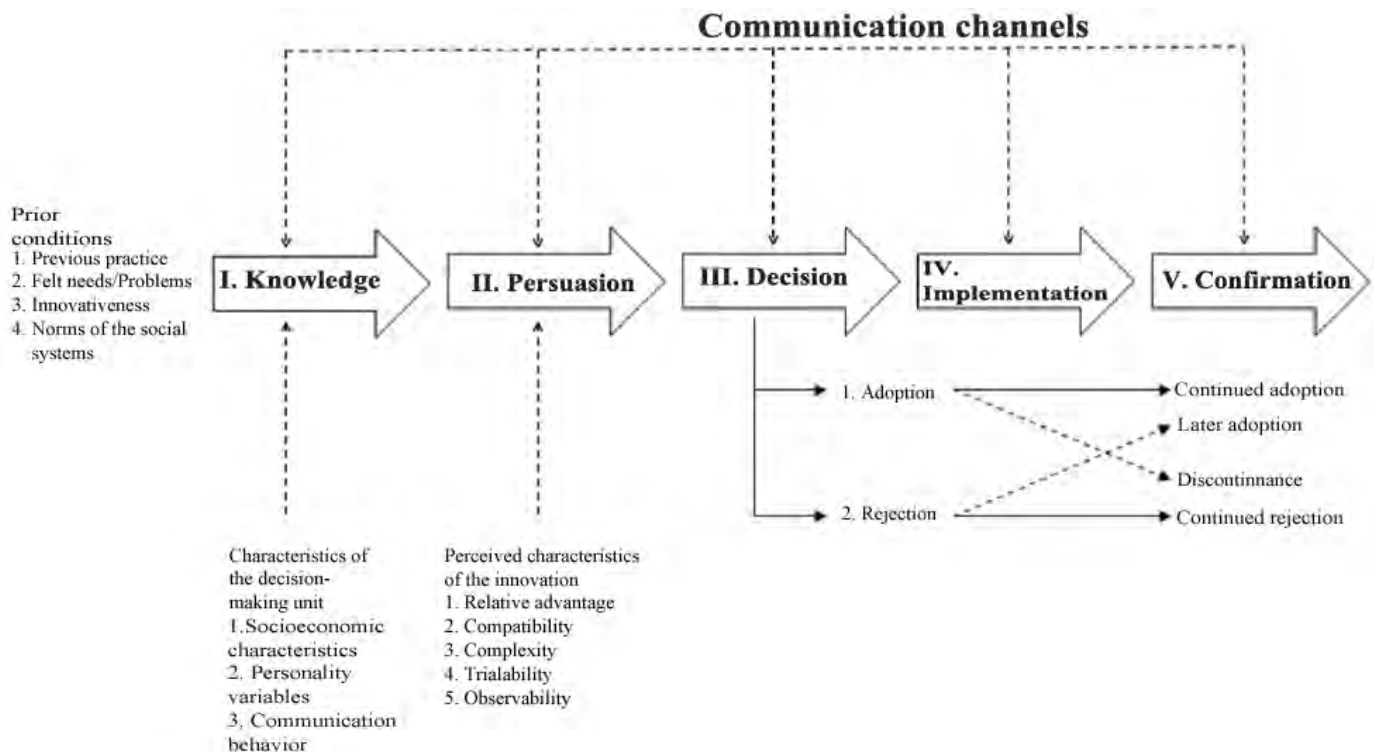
Communication channels

Prior conditions
1. Previous practice
2. Felt needs/Problems
3. Innovativeness
4. Norms of the social systems

I. Knowledge

II. Persuasion

III. Decision

IV. Implementation

V. Confirmation

1. Adoption

2. Rejection

Continued adoption

Later adoption

Discontinnance

Continued rejection

Characteristics of the decision-making unit
1.Socioeconomic characteristics
2. Personality variables
3. Communication behavior

Perceived characteristics of the innovation
1. Relative advantage
2. Compatibility
3. Complexity
4. Trialability
5. Observability